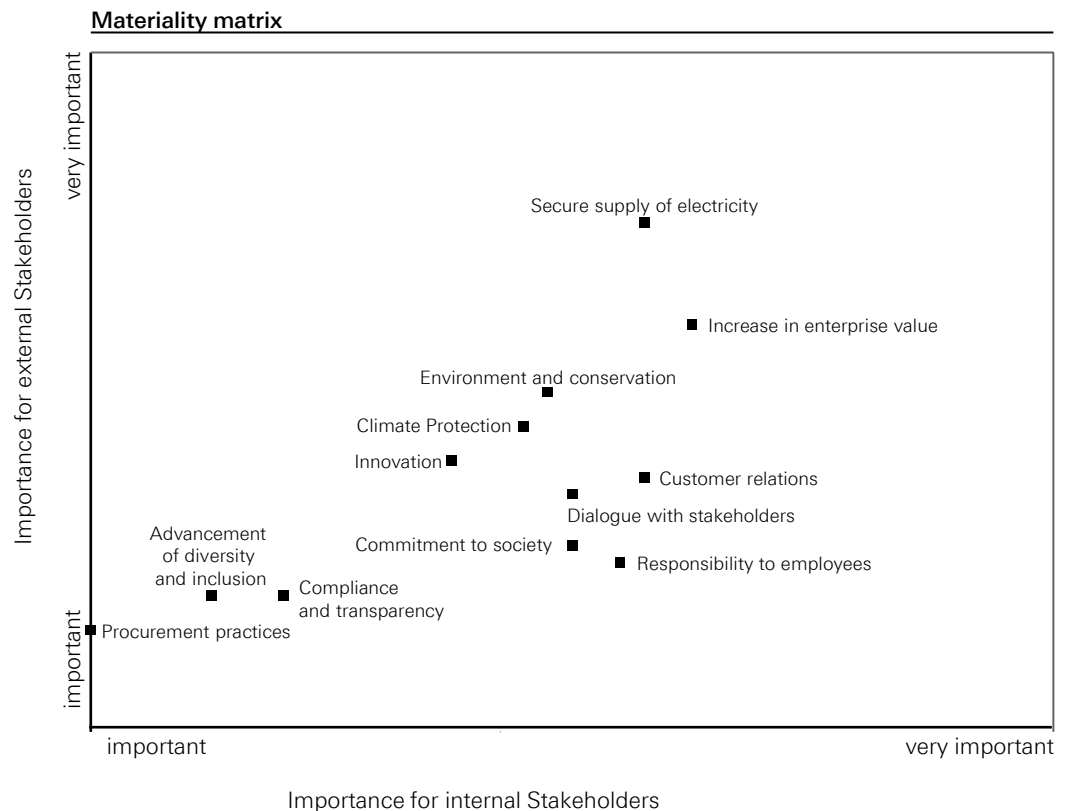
Materiality matrix

Importance for external Stakeholders

very important

important

Secure supply of electricity

Increase in enterprise value

Environment and conservation

Climate Protection

Innovation

Customer relations

Dialogue with stakeholders

Advancement of diversity and inclusion

Commitment to society

Responsibility to employees

Compliance and transparency

Procurement practices

important

very important

Importance for internal Stakeholders